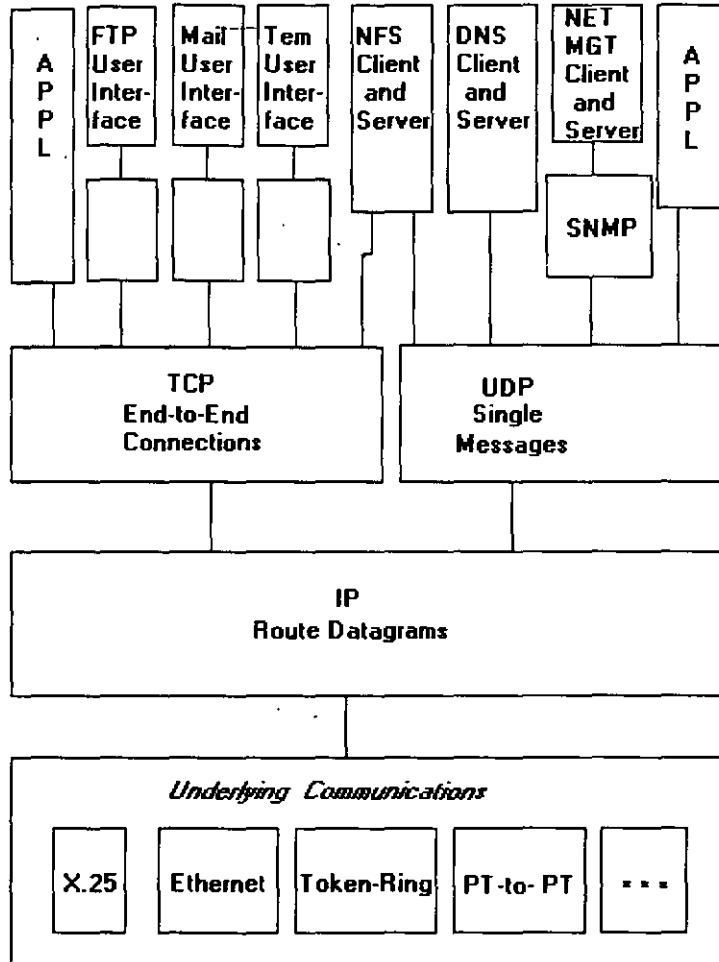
A
P
P
L

FTP User Interface

Mail User Interface

Tem User Interface

NFS Client and Server

DNS Client and Server

NET MGT Client and Server

A
P
P
L

SNMP

TCP
End-to-End Connections

UDP
Single Messages

IP
Route Datagrams

Underlying Communications

X.25

Ethernet

Token-Ring

PT-to- PT

...